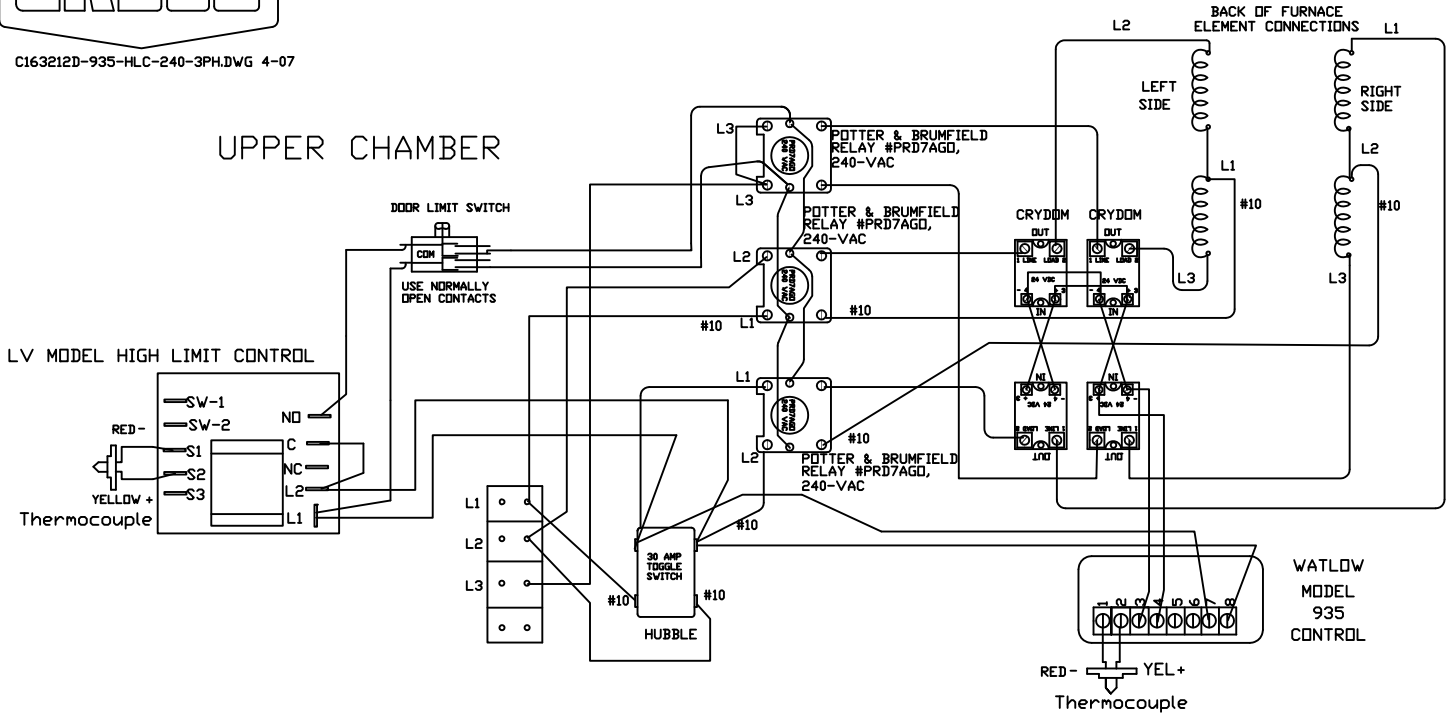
C163212D-935-HLC-240-3PH.DWG 4-07

BACK OF FURNACE
ELEMENT CONNECTIONS

L2

L1

LEFT SIDE

RIGHT SIDE

L1

L2

#10

#10

L3

L3

UPPER CHAMBER

L3

POTTER & BRUMFIELD
RELAY #PRD7AGO,
240-VAC

L3

DOOR LIMIT SWITCH

COM

USE NORMALLY
OPEN CONTACTS

POTTER & BRUMFIELD
RELAY #PRD7AGO,
240-VAC

L2

L1

#10

#10

CRYDOM

CRYDOM

OUT

OUT

IN

IN

LV MODEL HIGH LIMIT CONTROL

SW-1
SW-2
S1
S2
S3

RED-

YELLOW +

Thermocouple

NO
C
NC
L2
L1

L1

L2

#10

POTTER & BRUMFIELD
RELAY #PRD7AGO,
240-VAC

IN

IN

OUT

OUT

L1
L2
L3

#10

30 AMP
TOGGLE
SWITCH

#10

#10

HUBBLE

WATLOW
MODEL
935
CONTROL

1 2 3 4 5 6 7 8

RED-

YEL+

Thermocouple